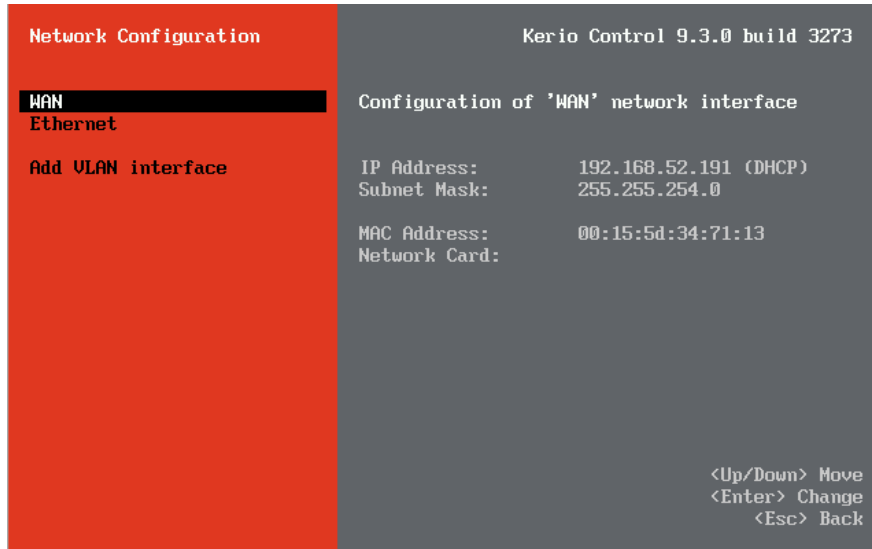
Network Configuration

WAN
Ethernet

Add VLAN interface

Kerio Control 9.3.0 build 3273

Configuration of 'WAN' network interface

IP Address: 192.168.52.191 (DHCP)
Subnet Mask: 255.255.254.0

MAC Address: 00:15:5d:34:71:13
Network Card:

<Up/Down> Move
<Enter> Change
<Esc> Back